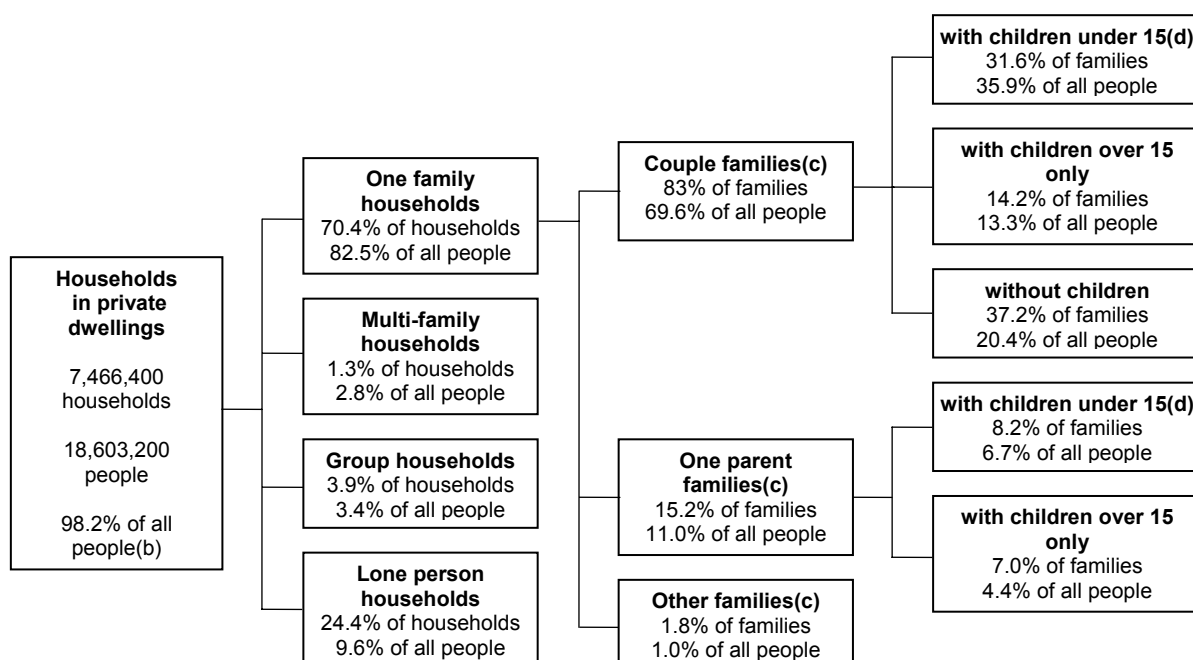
Households in private dwellings

7,466,400 households

18,603,200 people

98.2% of all people(b)

One family households
70.4% of households
82.5% of all people

Multi-family households
1.3% of households
2.8% of all people

Group households
3.9% of households
3.4% of all people

Lone person households
24.4% of households
9.6% of all people

Couple families(c)
83% of families
69.6% of all people

One parent families(c)
15.2% of families
11.0% of all people

Other families(c)
1.8% of families
1.0% of all people

with children under 15(d)
31.6% of families
35.9% of all people

with children over 15 only
14.2% of families
13.3% of all people

without children
37.2% of families
20.4% of all people

with children under 15(d)
8.2% of families
6.7% of all people

with children over 15 only
7.0% of families
4.4% of all people